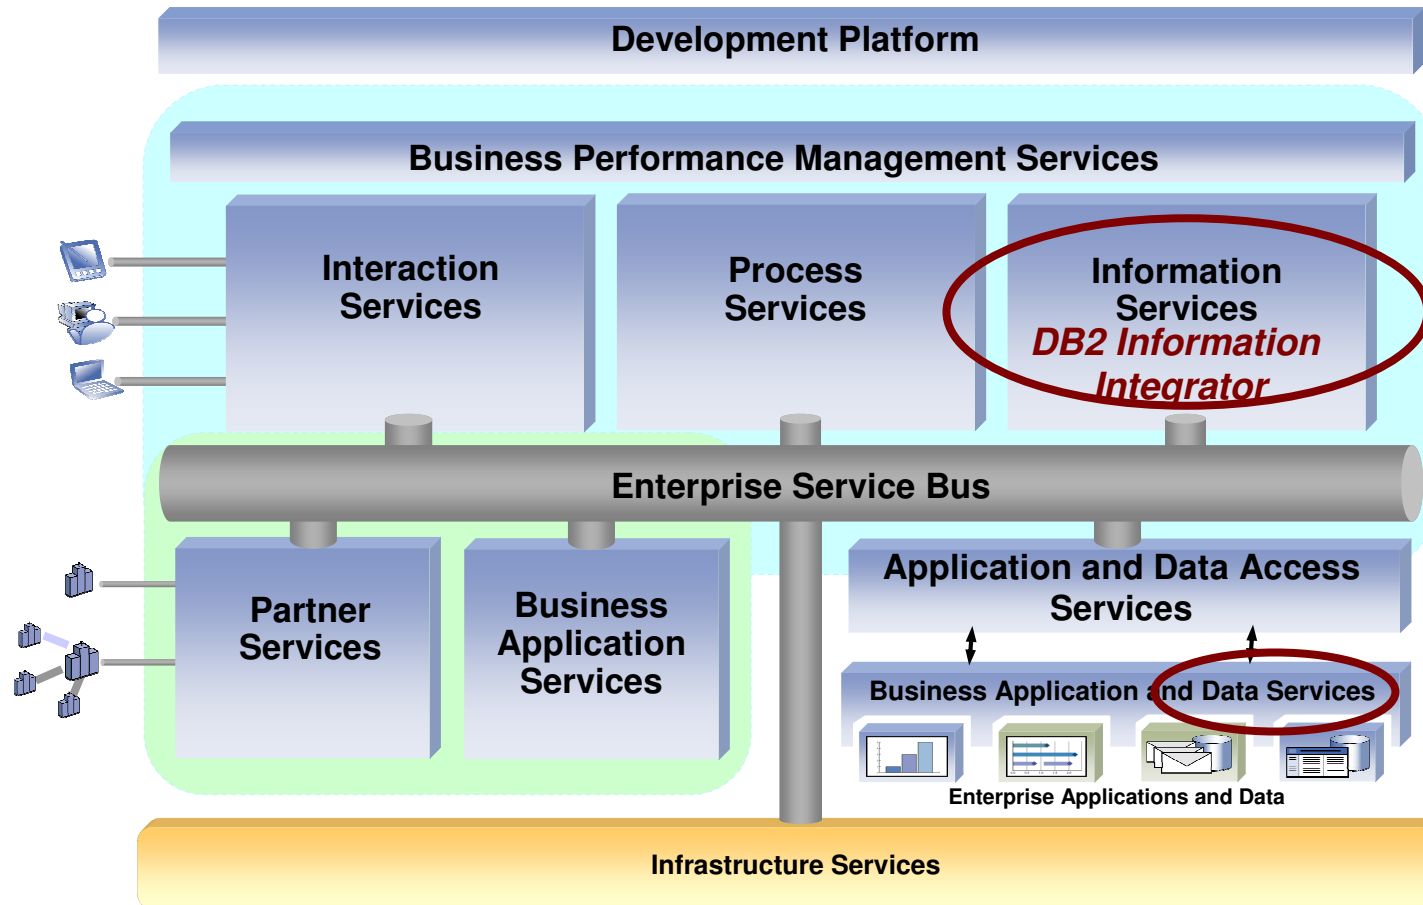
Development Platform

Business Performance Management Services

Interaction Services

Process Services

Information Services
DB2 Information Integrator

Enterprise Service Bus

Partner Services

Business Application Services

Application and Data Access Services

Business Application and Data Services

Enterprise Applications and Data

Infrastructure Services